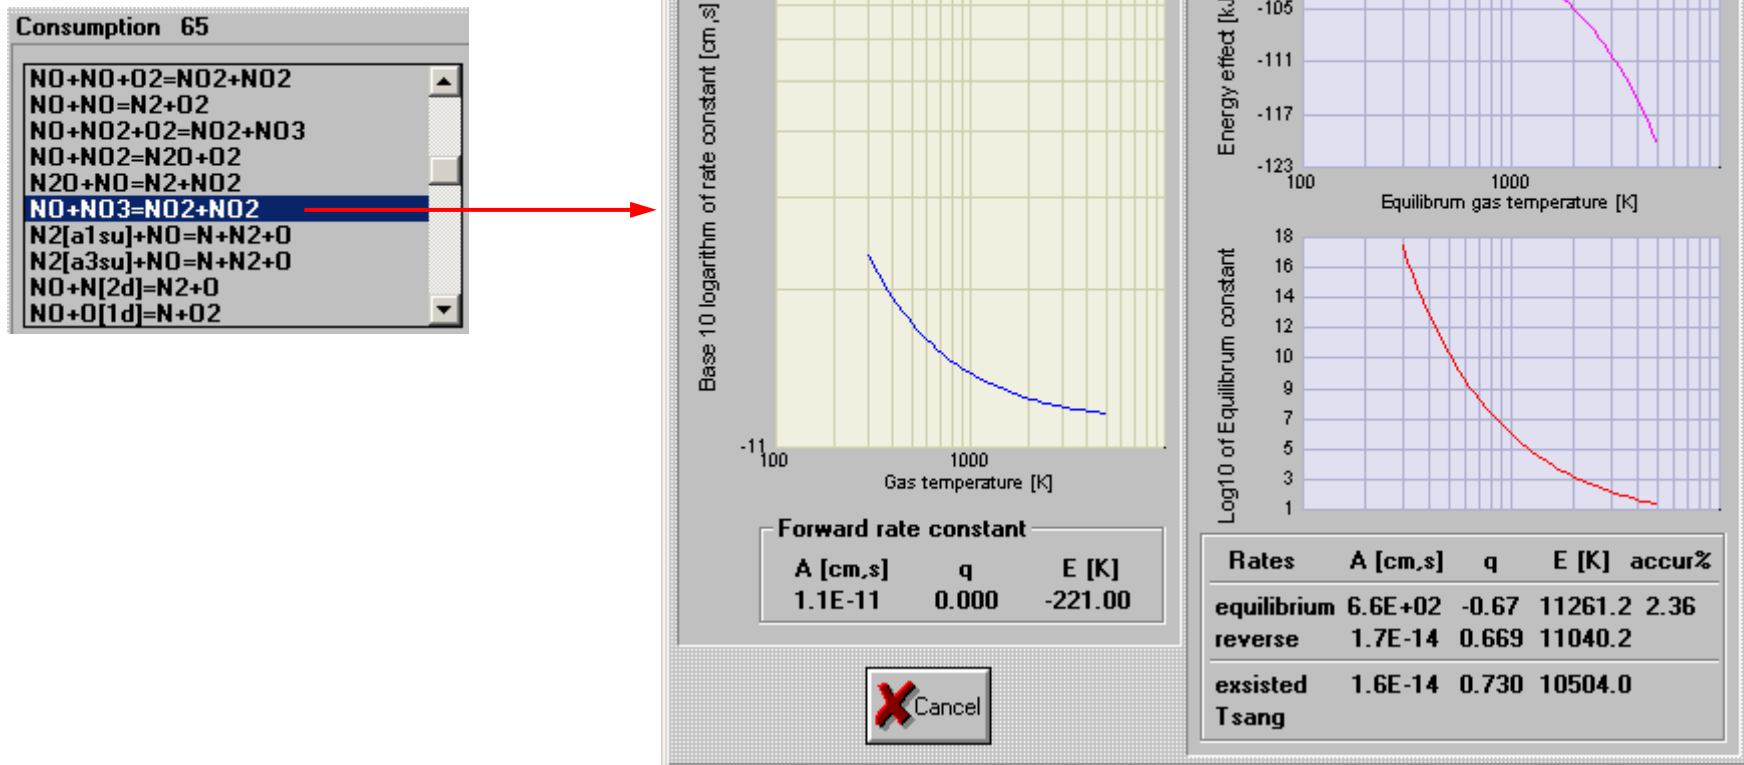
Consumption 65

NO+NO+O2=NO2+NO2
NO+NO=N2+O2
NO+NO2+O2=NO2+NO3
NO+NO2=N2O+O2
N2O+NO=N2+NO2
NO+NO3=NO2+NO2
N2[a1su]+NO=N+N2+O
N2[a3su]+NO=N+N2+O
NO+N[2d]=N2+O
NO+O[1d]=N+O2

Base 10 logarithm of rate constant [cm,s]

-11
100
1000
Gas temperature [K]

Forward rate constant

| A [cm,s] | q | E [K] |
|---|---|---|
| 1.1E-11 | 0.000 | -221.00 |

Cancel

Energy effect [kJ

-105
-111
-117
-123
100
1000
Equilibrum gas temperature [K]

Log10 of Equilibrum constant

18
16
14
12
10
9
7
5
3
1

| Rates | A [cm,s] | q | E [K] | accur% |
|---|---|---|---|---|
| equilibrium | 6.6E+02 | -0.67 | 11261.2 | 2.36 |
| reverse | 1.7E-14 | 0.669 | 11040.2 | |
| exsisted Tsang | 1.6E-14 | 0.730 | 10504.0 | |